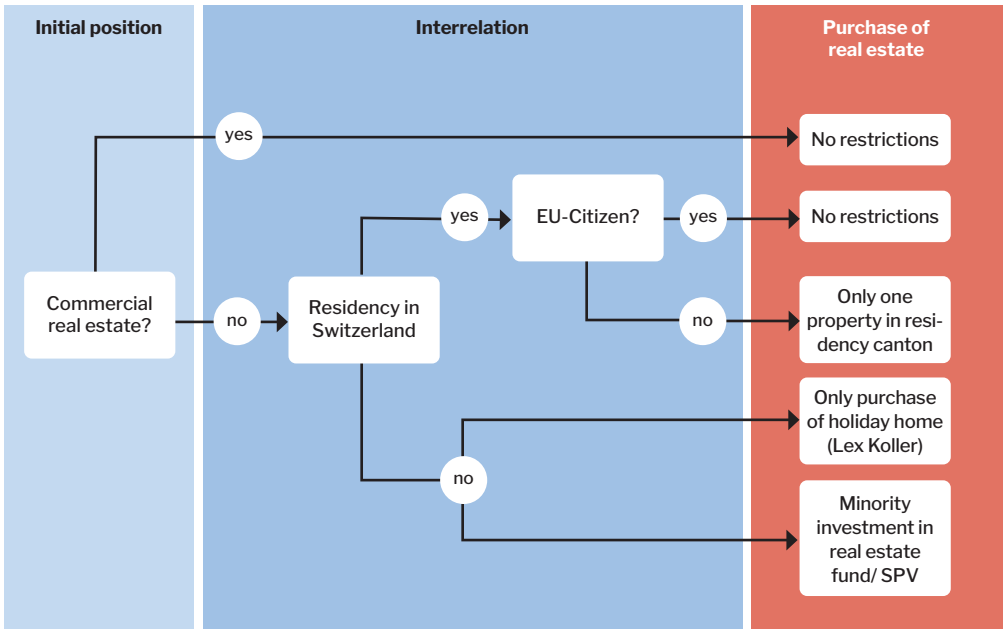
Initial position

Interrelation

Purchase of real estate

yes

No restrictions

yes

EU-Citizen?

yes

No restrictions

Commercial real estate?

no

Residency in Switzerland

no

Only one property in residency canton

Only purchase of holiday home (Lex Koller)

no

Minority investment in real estate fund/ SPV